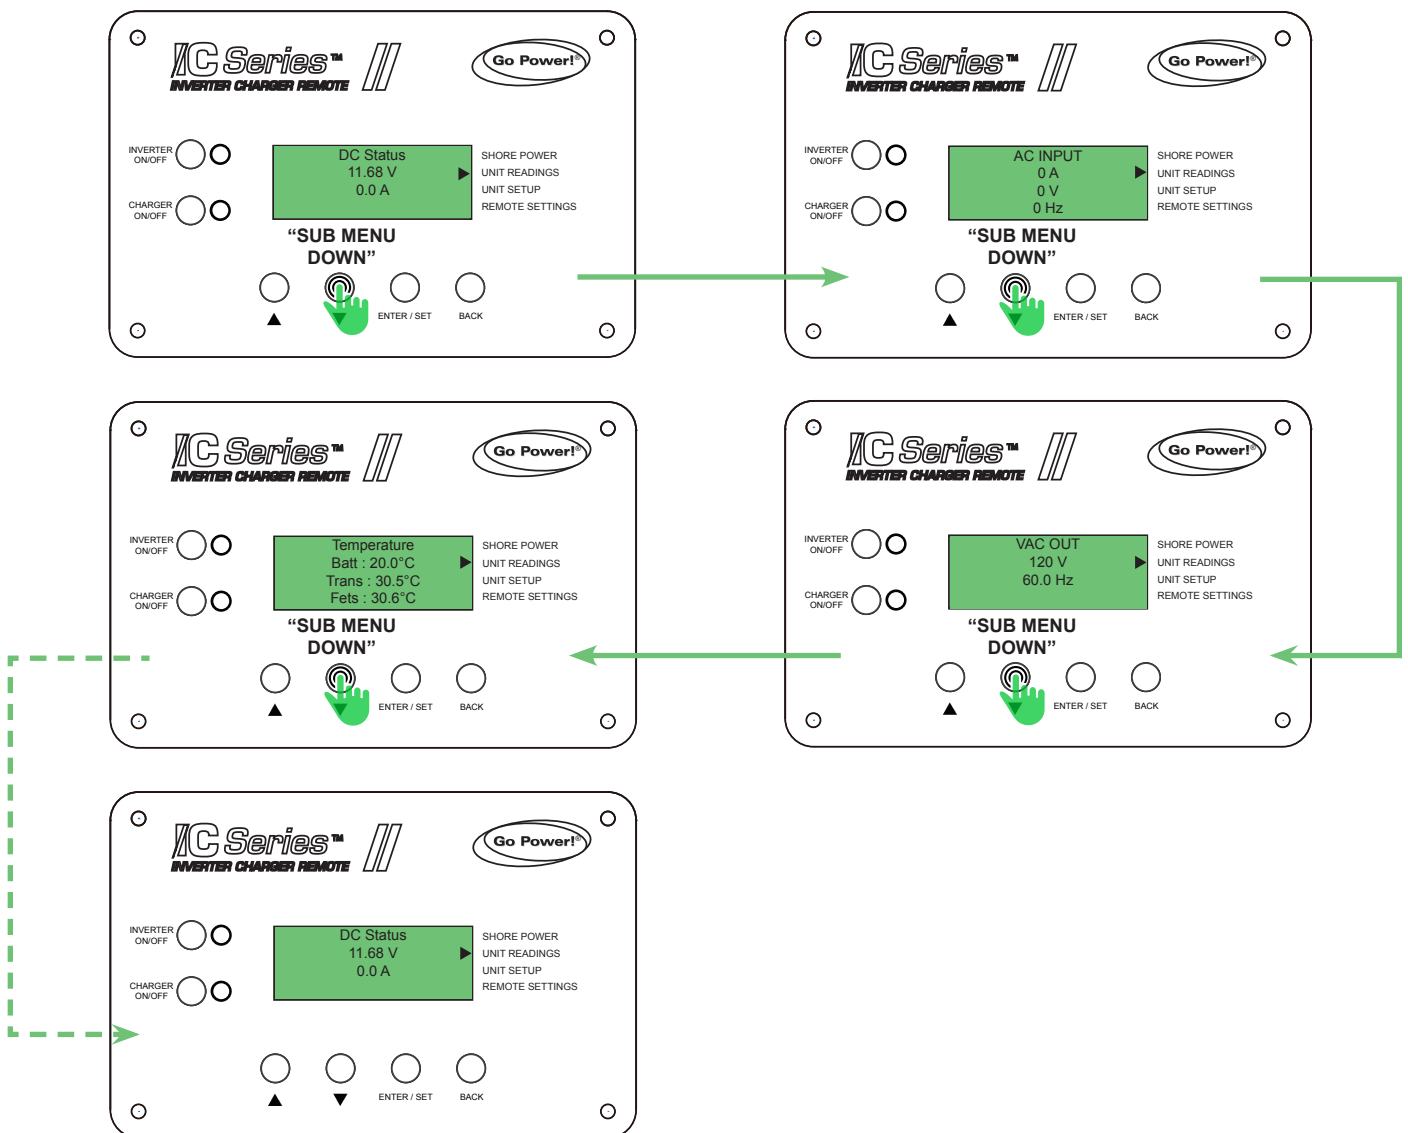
IC Series™ II
INVERTER CHARGER REMOTE
Go Power!®

INVERTER ON/OFF
CHARGER ON/OFF

DC Status
11.68 V
0.0 A

SHORE POWER
UNIT READINGS
UNIT SETUP
REMOTE SETTINGS

"SUB MENU DOWN"

▲ ENTER / SET BACK

IC Series™ II
INVERTER CHARGER REMOTE
Go Power!®

INVERTER ON/OFF
CHARGER ON/OFF

AC INPUT
0 A
0 V
0 Hz

SHORE POWER
UNIT READINGS
UNIT SETUP
REMOTE SETTINGS

"SUB MENU DOWN"

▲ ENTER / SET BACK

IC Series™ II
INVERTER CHARGER REMOTE
Go Power!®

INVERTER ON/OFF
CHARGER ON/OFF

Temperature
Batt : 20.0°C
Trans : 30.5°C
Fets : 30.6°C

SHORE POWER
UNIT READINGS
UNIT SETUP
REMOTE SETTINGS

"SUB MENU DOWN"

▲ ENTER / SET BACK

IC Series™ II
INVERTER CHARGER REMOTE
Go Power!®

INVERTER ON/OFF
CHARGER ON/OFF

VAC OUT
120 V
60.0 Hz

SHORE POWER
UNIT READINGS
UNIT SETUP
REMOTE SETTINGS

"SUB MENU DOWN"

▲ ENTER / SET BACK

IC Series™ II
INVERTER CHARGER REMOTE
Go Power!®

INVERTER ON/OFF
CHARGER ON/OFF

DC Status
11.68 V
0.0 A

SHORE POWER
UNIT READINGS
UNIT SETUP
REMOTE SETTINGS

▲ ▼ ENTER / SET BACK